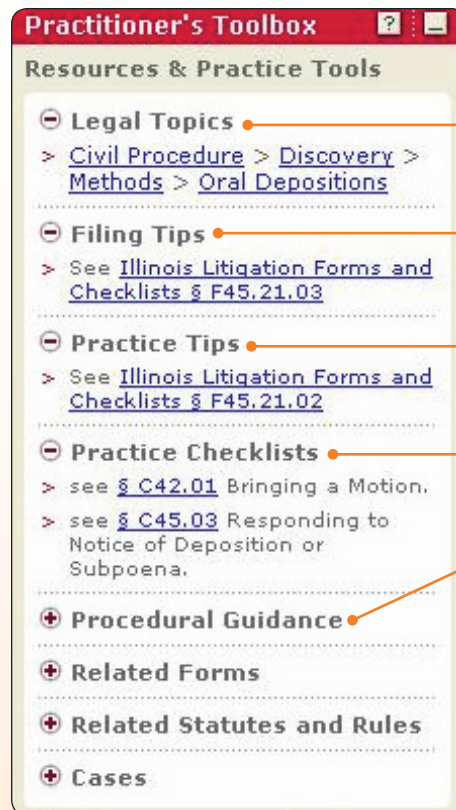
Practitioner's Toolbox ?

Resources & Practice Tools

Legal Topics

> Civil Procedure > Discovery > Methods > Oral Depositions

Filing Tips

> See Illinois Litigation Forms and Checklists § F45.21.03

Practice Tips

> See Illinois Litigation Forms and Checklists § F45.21.02

Practice Checklists

> see § C42.01 Bringing a Motion.

> see § C45.03 Responding to Notice of Deposition or Subpoena.

Procedural Guidance

Related Forms

Related Statutes and Rules

Cases